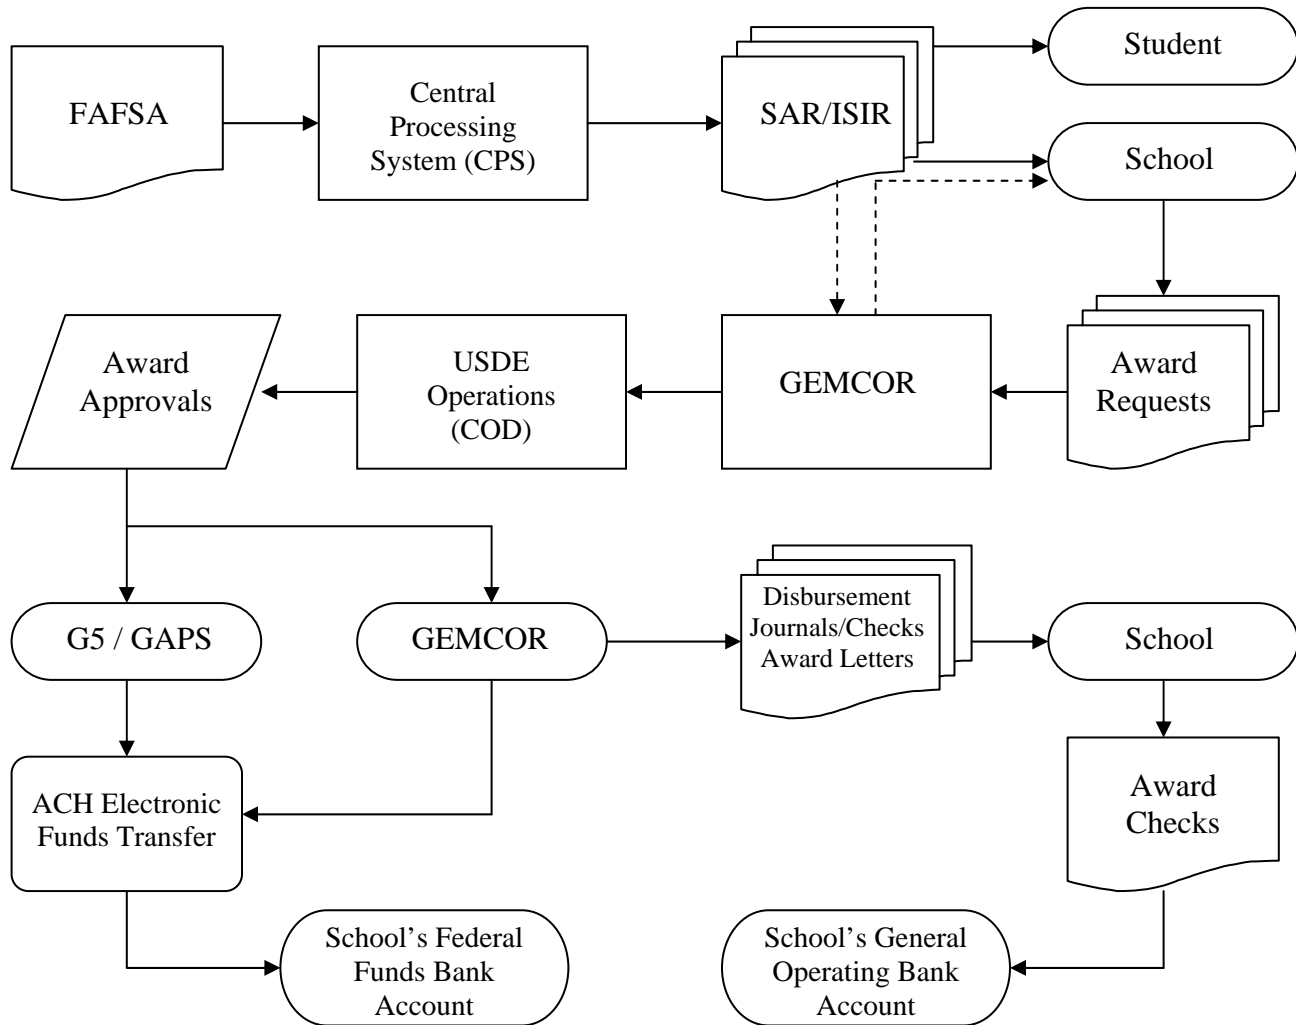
FAFSA

Central Processing System (CPS)

SAR/ISIR

Student

School

Award Approvals

USDE Operations (COD)

GEMCOR

Award Requests

G5 / GAPS

GEMCOR

Disbursement Journals/Checks Award Letters

School

ACH Electronic Funds Transfer

Award Checks

School's Federal Funds Bank Account

School's General Operating Bank Account